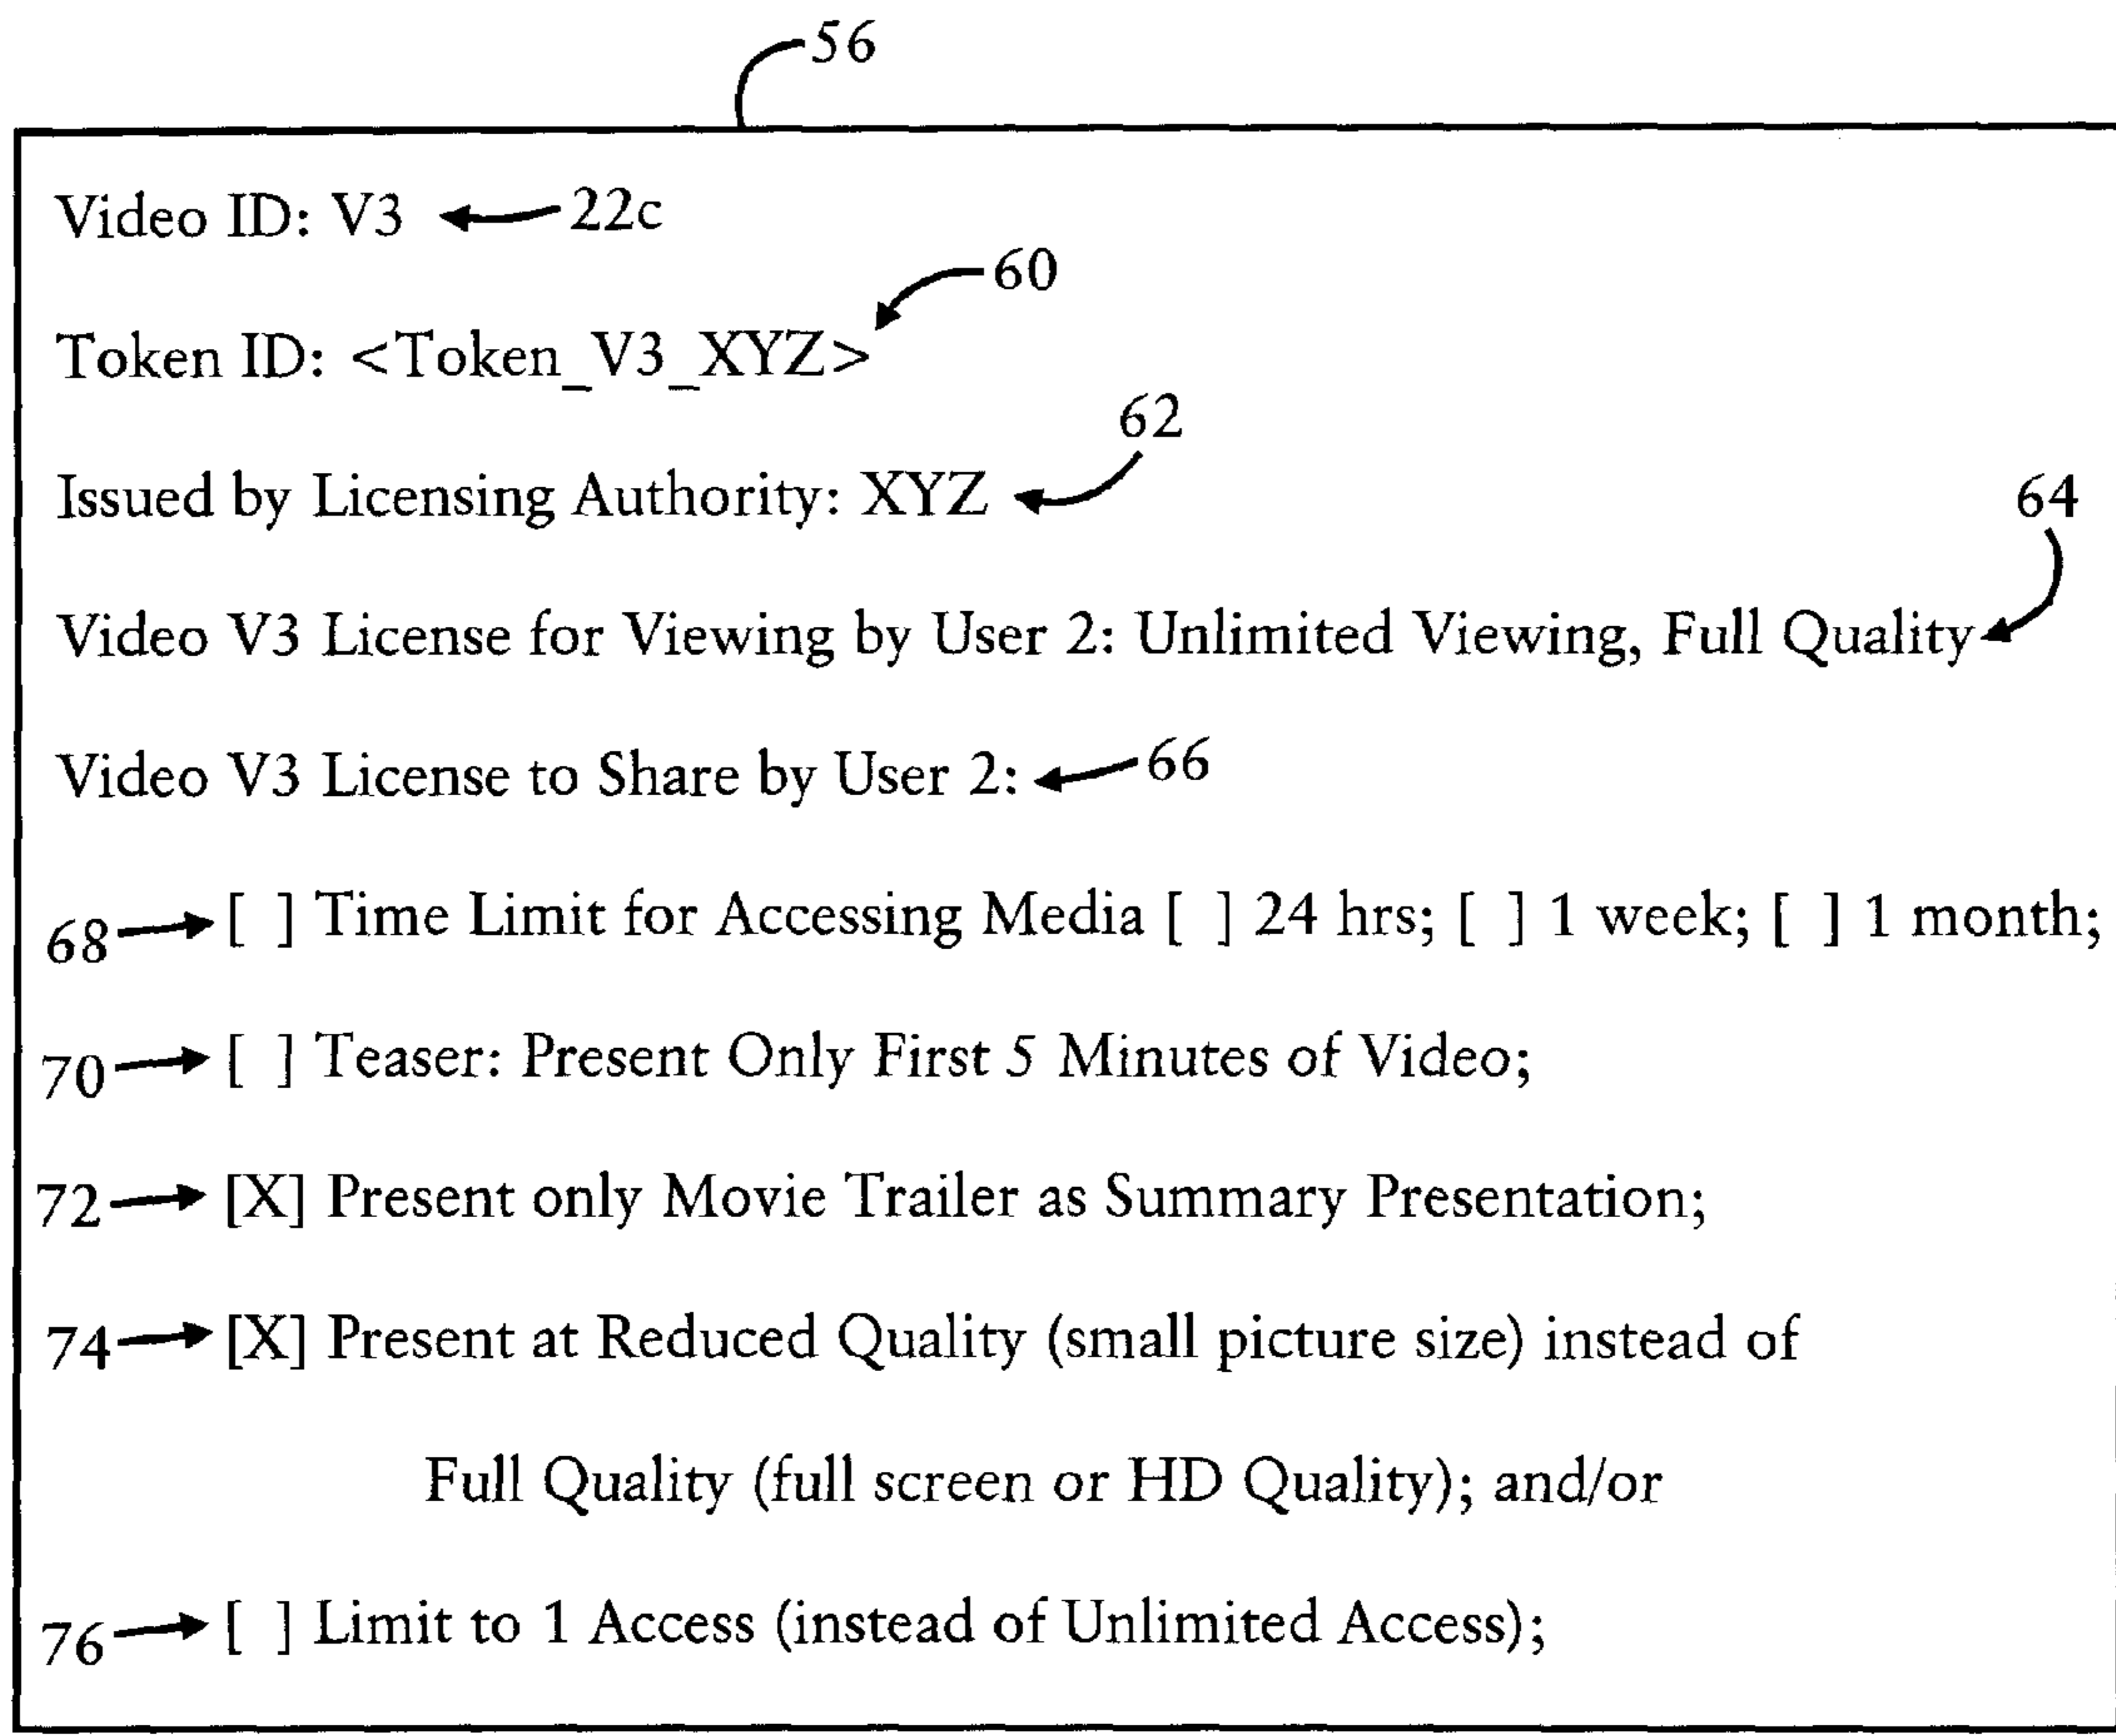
56

Video ID: V3 22c

60

Token ID: <Token_V3_XYZ>

62

Issued by Licensing Authority: XYZ

64

Video V3 License for Viewing by User 2: Unlimited Viewing, Full Quality

Video V3 License to Share by User 2: 66

68 [ ] Time Limit for Accessing Media [ ] 24 hrs; [ ] 1 week; [ ] 1 month;

70 [ ] Teaser: Present Only First 5 Minutes of Video;

72 [X] Present only Movie Trailer as Summary Presentation;

74 [X] Present at Reduced Quality (small picture size) instead of Full Quality (full screen or HD Quality); and/or

76 [ ] Limit to 1 Access (instead of Unlimited Access);